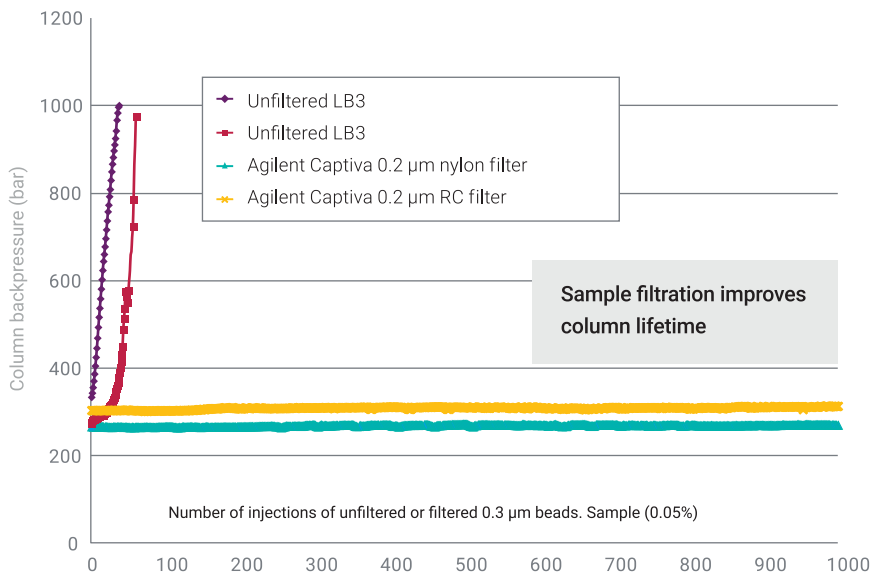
1200
1000
800
600
400
200
0
Column backpressure (bar)

Unfiltered LB3
Unfiltered LB3
Agilent Captiva 0.2 µm nylon filter
Agilent Captiva 0.2 µm RC filter

Sample filtration improves column lifetime

Number of injections of unfiltered or filtered 0.3 µm beads. Sample (0.05%)

0
100
200
300
400
500
600
700
800
900
1000